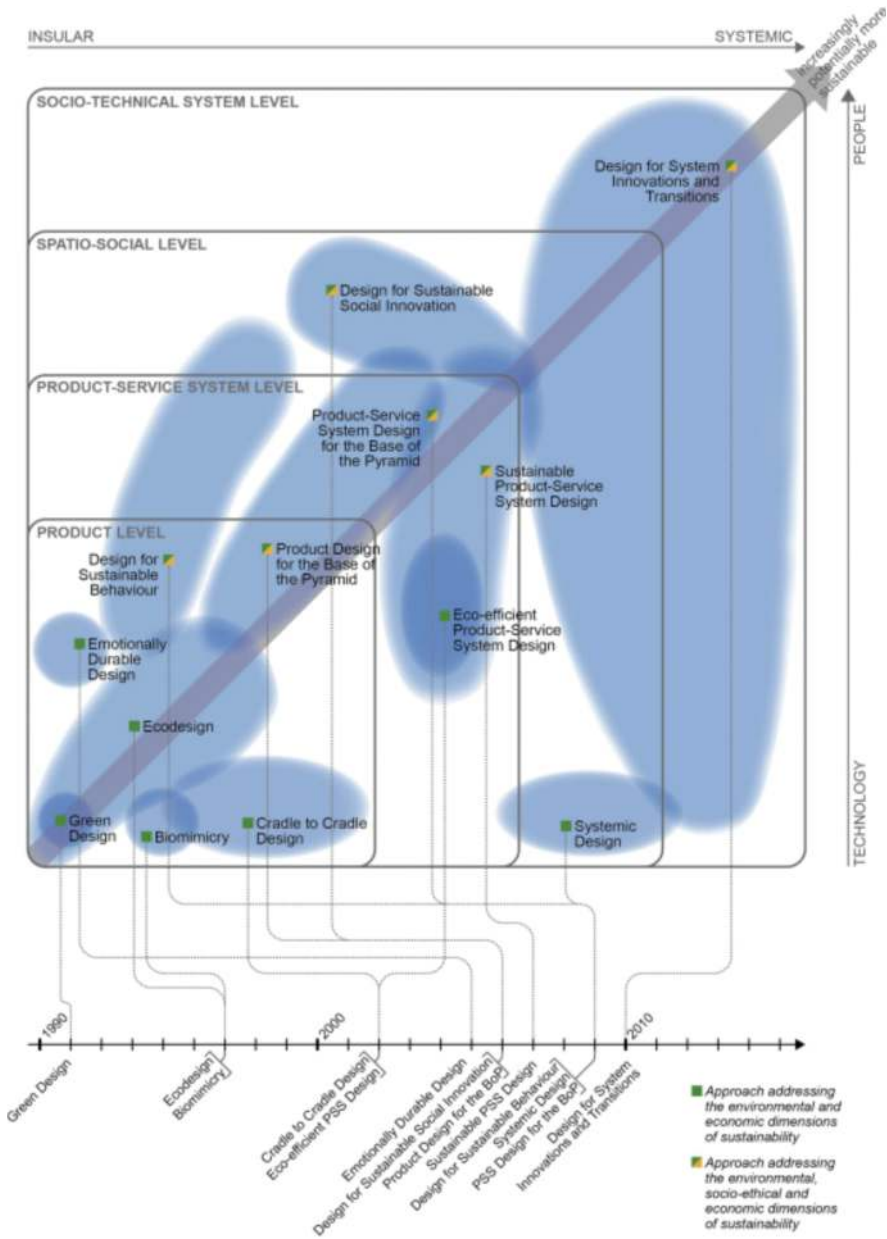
INSULAR

SYSTEMIC

increasingly potentially more sustainable

PEOPLE

TECHNOLOGY

SOCIO-TECHNICAL SYSTEM LEVEL

Design for System Innovations and Transitions

SPATIO-SOCIAL LEVEL

Design for Sustainable Social Innovation

PRODUCT-SERVICE SYSTEM LEVEL

Product-Service System Design for the Base of the Pyramid

Sustainable Product-Service System Design

PRODUCT LEVEL

Design for Sustainable Behaviour

Product Design for the Base of the Pyramid

Eco-efficient Product-Service System Design

Emotionally Durable Design

Ecodesign

Green Design

Biomimicry

Cradle to Cradle Design

Systemic Design

1990

2000

2010

Green Design

Ecodesign

Biomimicry

Cradle to Cradle Design

Eco-efficient PSS Design

Emotionally Durable Design

Design for Sustainable Social Innovation

Product Design for the BoP

Sustainable PSS Design

Design for Sustainable Behaviour

Systemic Design

PSS Design for the BoP

Design for System Innovations and Transitions

Approach addressing the environmental and economic dimensions of sustainability

Approach addressing the environmental, socio-ethical and economic dimensions of sustainability